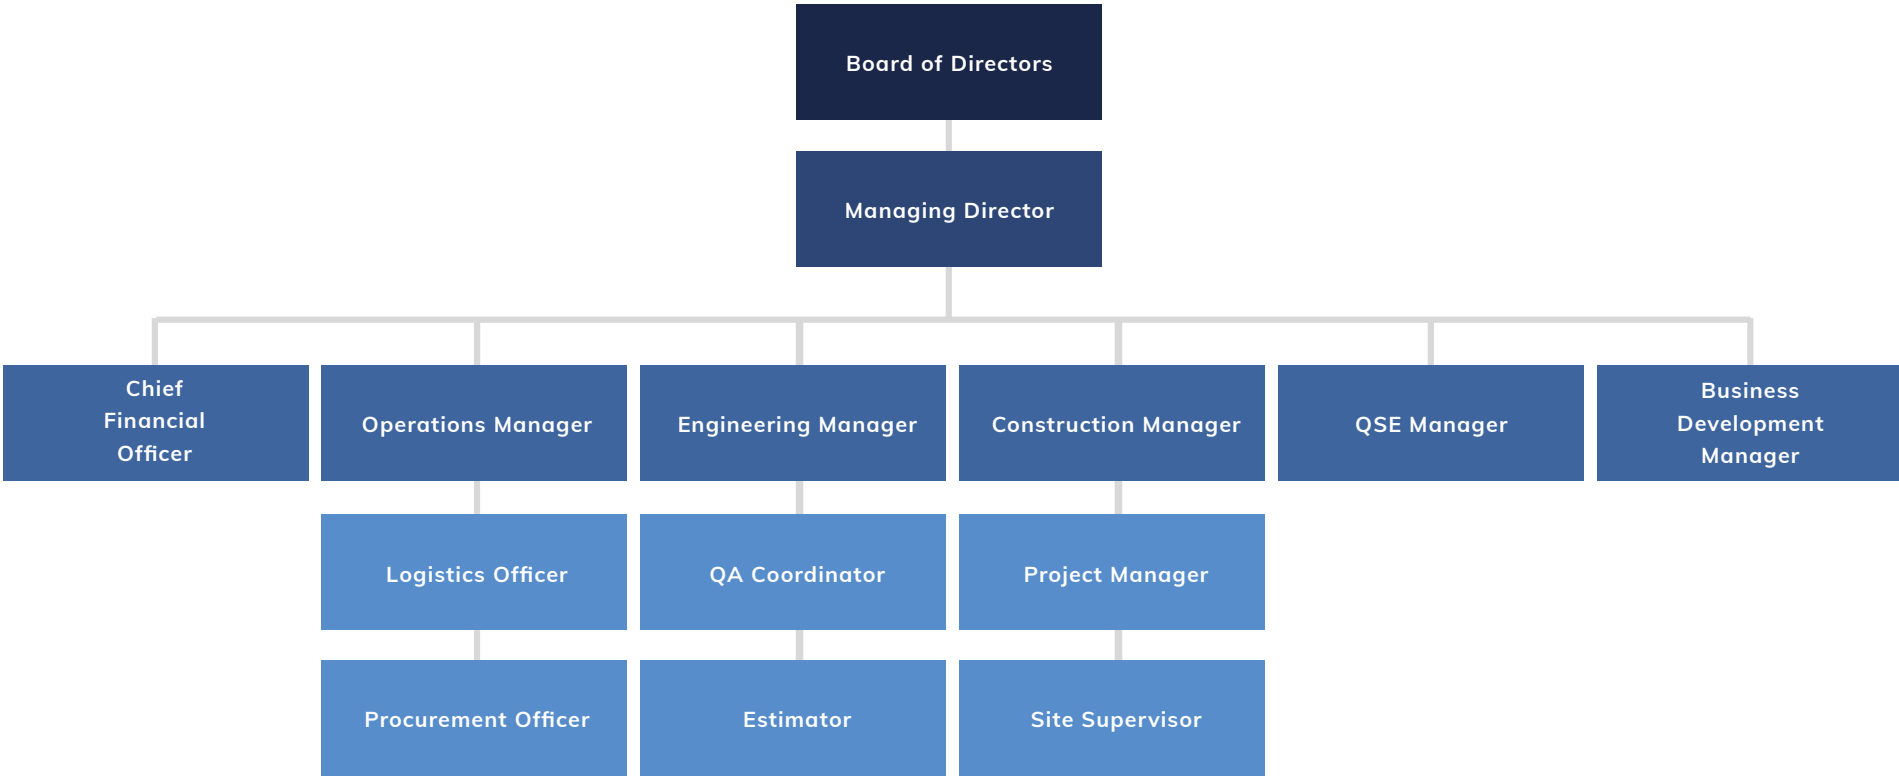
Board of Directors

Managing Director

Chief Financial Officer

Operations Manager

Engineering Manager

Construction Manager

QSE Manager

Business Development Manager

Logistics Officer

QA Coordinator

Project Manager

Procurement Officer

Estimator

Site Supervisor